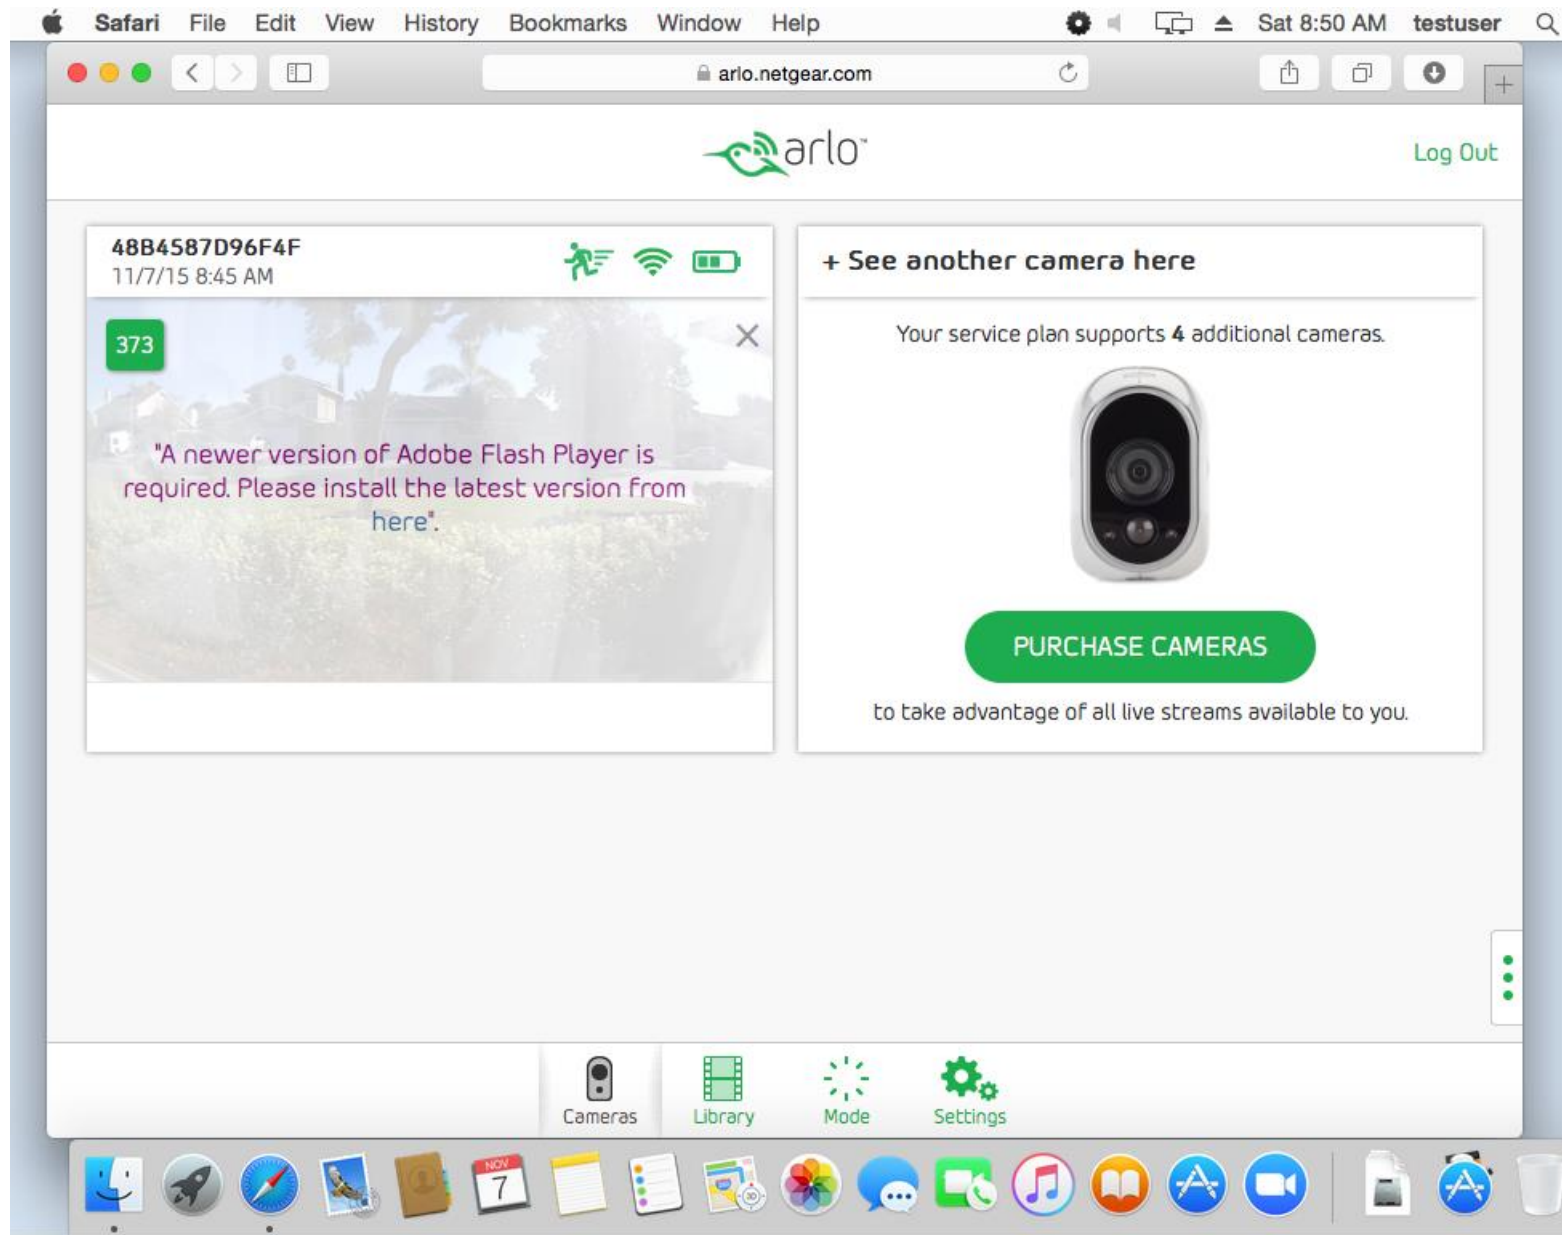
Safari File Edit View History Bookmarks Window Help Sat 8:50 AM testuser

arlo.netgear.com

arlo

Log Out

48B4587D96F4F
11/7/15 8:45 AM

373

"A newer version of Adobe Flash Player is required. Please install the latest version from here".

+ See another camera here

Your service plan supports 4 additional cameras.

PURCHASE CAMERAS

to take advantage of all live streams available to you.

Cameras Library Mode Settings

NOV
7